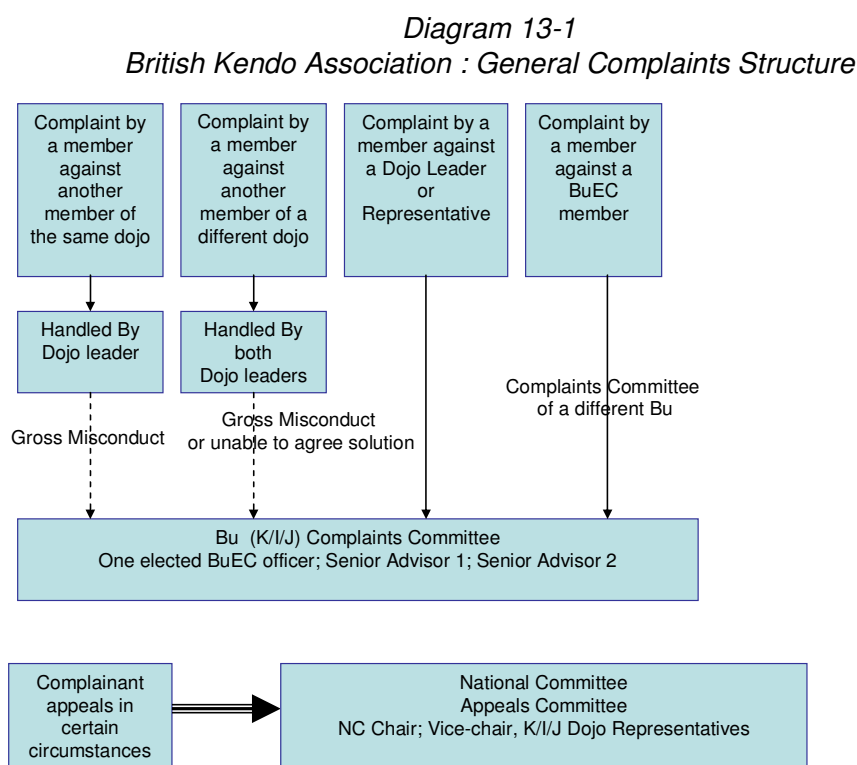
*Diagram 13-1*
*British Kendo Association : General Complaints Structure*

Complaint by a member against another member of the same dojo

Complaint by a member against another member of a different dojo

Complaint by a member against a Dojo Leader or Representative

Complaint by a member against a BuEC member

Handled By Dojo leader

Handled By both Dojo leaders

Complaints Committee of a different Bu

Gross Misconduct

Gross Misconduct or unable to agree solution

Bu (K/I/J) Complaints Committee
One elected BuEC officer; Senior Advisor 1; Senior Advisor 2

Complainant appeals in certain circumstances

National Committee
Appeals Committee
NC Chair; Vice-chair, K/I/J Dojo Representatives